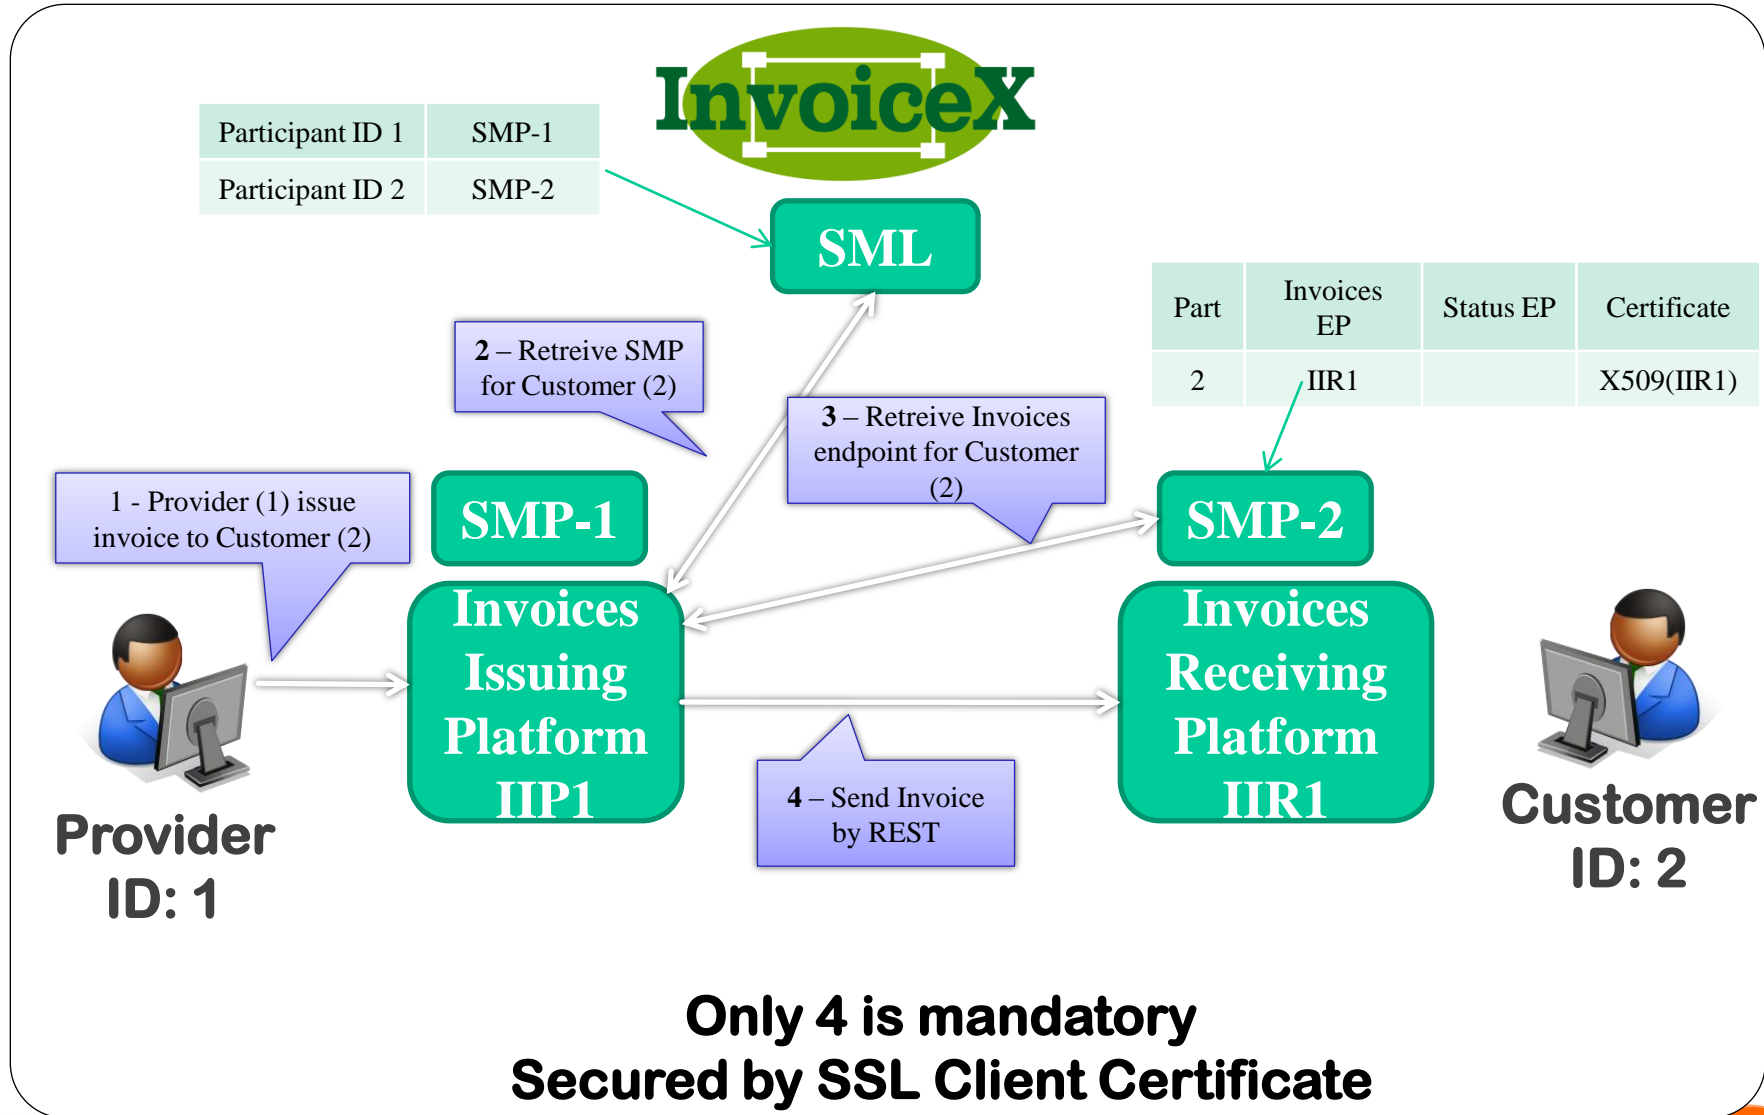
InvoiceX

| Participant ID 1 | SMP-1 |
|---|---|
| Participant ID 2 | SMP-2 |

SML

| Part | Invoices EP | Status EP | Certificate |
|---|---|---|---|
| 2 | IIR1 | | X509(IIR1) |

2 – Retreive SMP for Customer (2)

3 – Retreive Invoices endpoint for Customer (2)

1 - Provider (1) issue invoice to Customer (2)

SMP-1

SMP-2

Invoices Issuing Platform IIP1

Invoices Receiving Platform IIR1

4 – Send Invoice by REST

Provider ID: 1

Customer ID: 2

Only 4 is mandatory
Secured by SSL Client Certificate